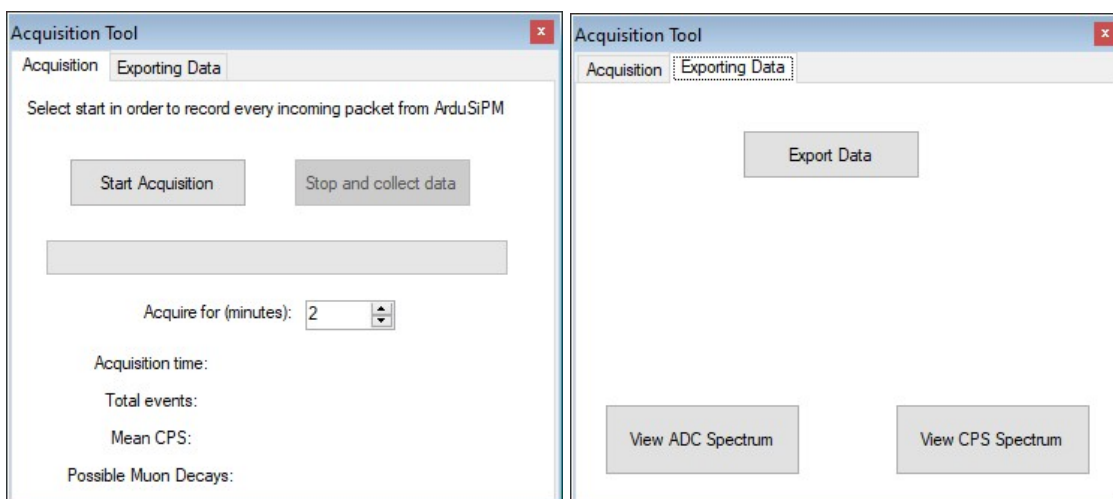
Acquisition Tool

Acquisition | Exporting Data

Select start in order to record every incoming packet from ArduSiPM

Start Acquisition

Stop and collect data

Acquire for (minutes): 2

Acquisition time:

Total events:

Mean CPS:

Possible Muon Decays:

Acquisition Tool

Acquisition | Exporting Data

Export Data

View ADC Spectrum

View CPS Spectrum